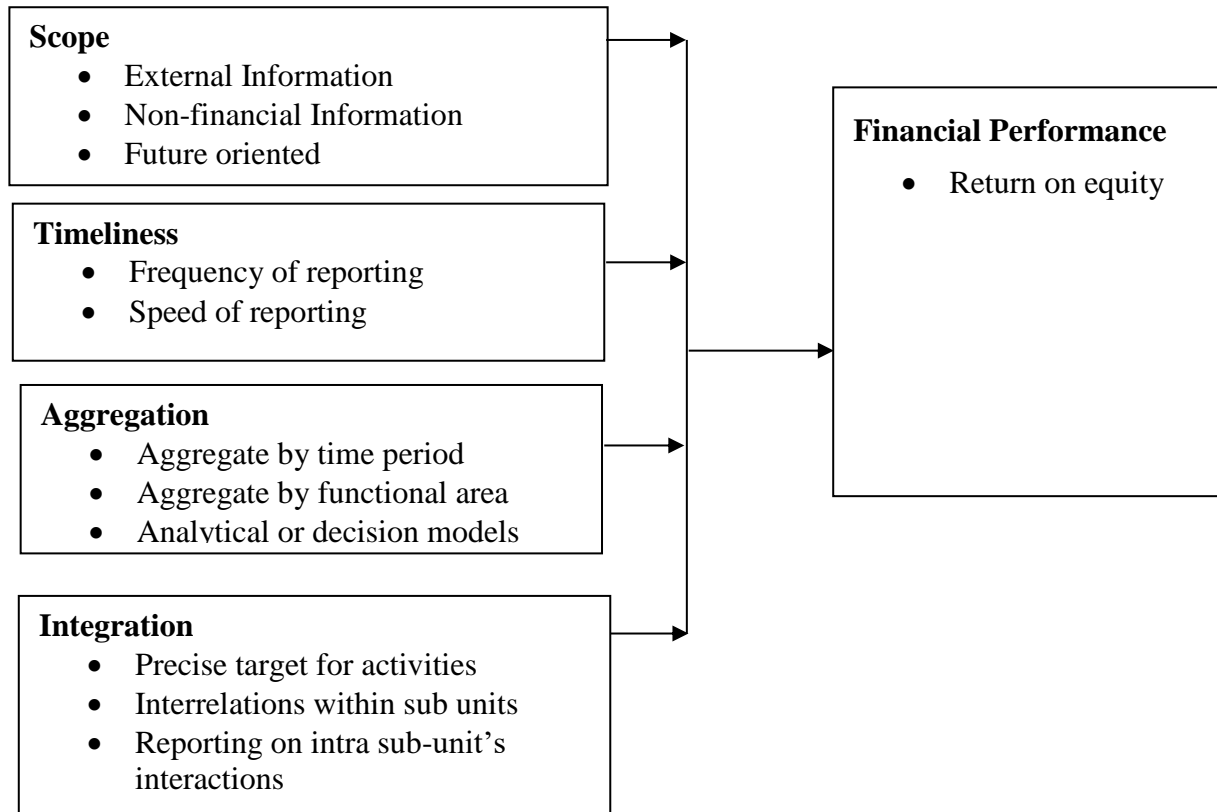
**Scope**
- External Information
- Non-financial Information
- Future oriented

**Timeliness**
- Frequency of reporting
- Speed of reporting

**Aggregation**
- Aggregate by time period
- Aggregate by functional area
- Analytical or decision models

**Integration**
- Precise target for activities
- Interrelations within sub units
- Reporting on intra sub-unit's interactions

**Financial Performance**
- Return on equity